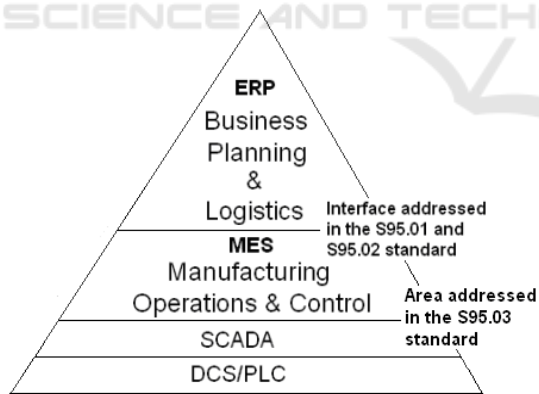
SCIENCE AND TECH

ERP
Business Planning & Logistics

Interface addressed in the S95.01 and S95.02 standard

MES
Manufacturing Operations & Control

Area addressed in the S95.03 standard

SCADA

DCS/PLC